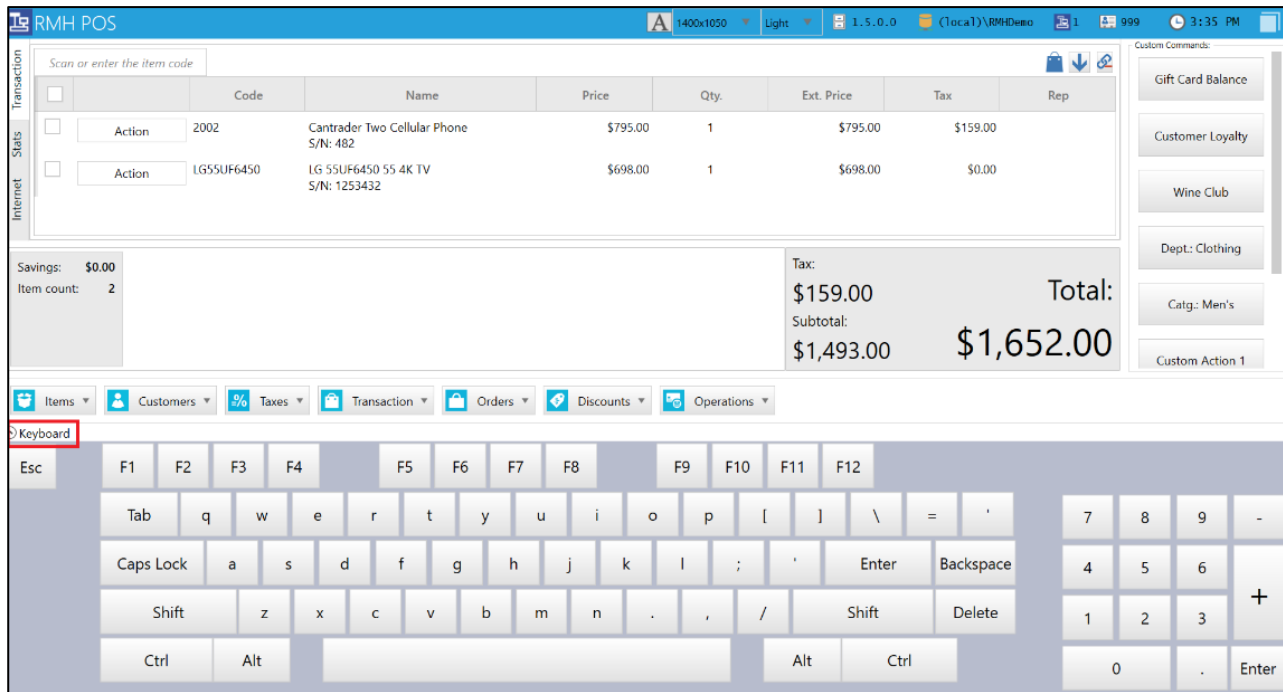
RMH POS

1400x1050 Light 1.5.0.0 (local)\RMHDemo 1 999 3:35 PM

Transaction
Stats
Internet

Scan or enter the item code

| | | Code | Name | Price | Qty. | Ext. Price | Tax | Rep |
|---|---|---|---|---|---|---|---|---|
| | Action | 2002 | Cantrader Two Cellular Phone S/N: 482 | $795.00 | 1 | $795.00 | $159.00 | |
| | Action | LG55UF6450 | LG 55UF6450 55 4K TV S/N: 1253432 | $698.00 | 1 | $698.00 | $0.00 | |

Custom Commands:
Gift Card Balance
Customer Loyalty
Wine Club
Dept.: Clothing
Catg.: Men's
Custom Action 1

Savings: $0.00
Item count: 2

Tax:
$159.00
Subtotal:
$1,493.00
Total:
$1,652.00

Items Customers Taxes Transaction Orders Discounts Operations

Keyboard

Esc F1 F2 F3 F4 F5 F6 F7 F8 F9 F10 F11 F12

Tab q w e r t y u i o p [ ] \ = '

Caps Lock a s d f g h j k l ; ' Enter Backspace

Shift z x c v b n m . , / Shift Delete

Ctrl Alt Alt Ctrl

7 8 9 -
4 5 6 +
1 2 3
0 . Enter